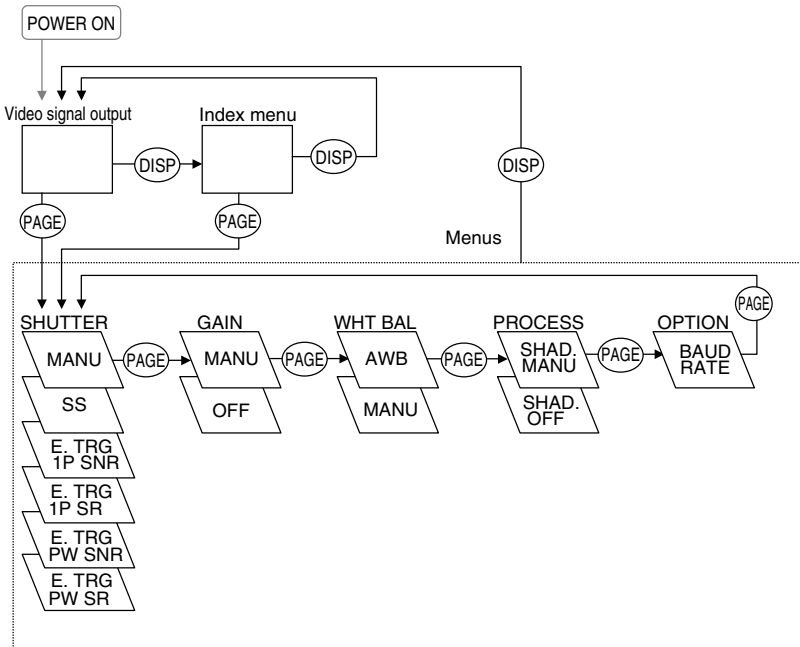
POWER ON

Video signal output

DISP

Index menu

DISP

DISP

PAGE

PAGE

Menus

PAGE

SHUTTER

MANU

PAGE

GAIN

MANU

PAGE

WHT BAL

AWB

PAGE

PROCESS

SHAD. MANU

PAGE

OPTION

BAUD RATE

SS

OFF

MANU

SHAD. OFF

E. TRG 1P SNR

E. TRG 1P SR

E. TRG PW SNR

E. TRG PW SR